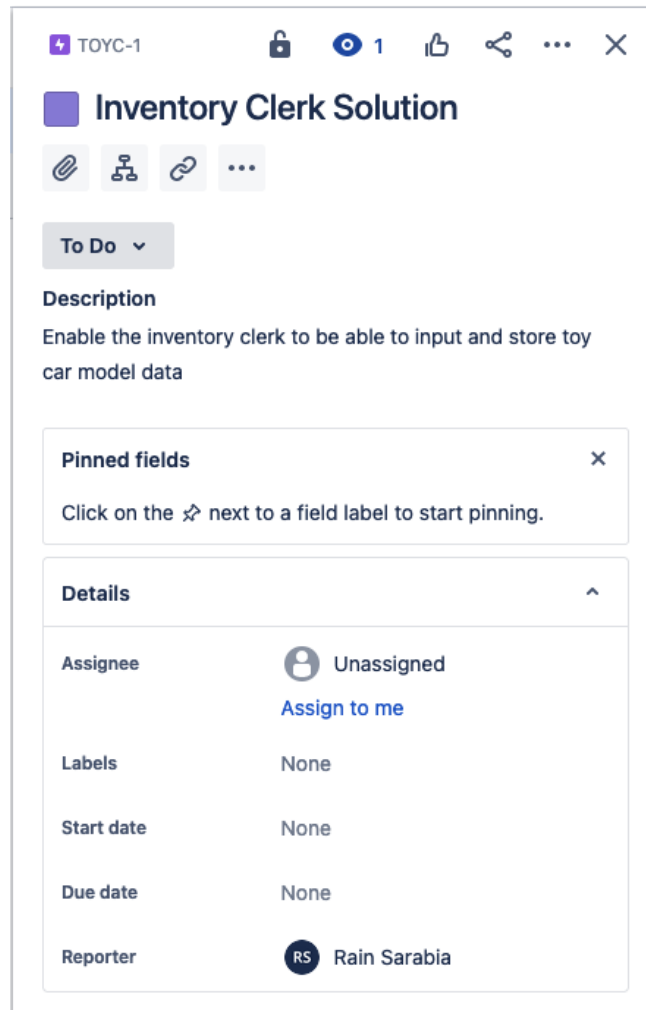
TOYC-1 1

Inventory Clerk Solution

To Do

Description
Enable the inventory clerk to be able to input and store toy car model data

Pinned fields
Click on the next to a field label to start pinning.

Details

| | |
|---|---|
| Assignee | Unassigned<br>Assign to me |
| Labels | None |
| Start date | None |
| Due date | None |
| Reporter | RS Rain Sarabia |